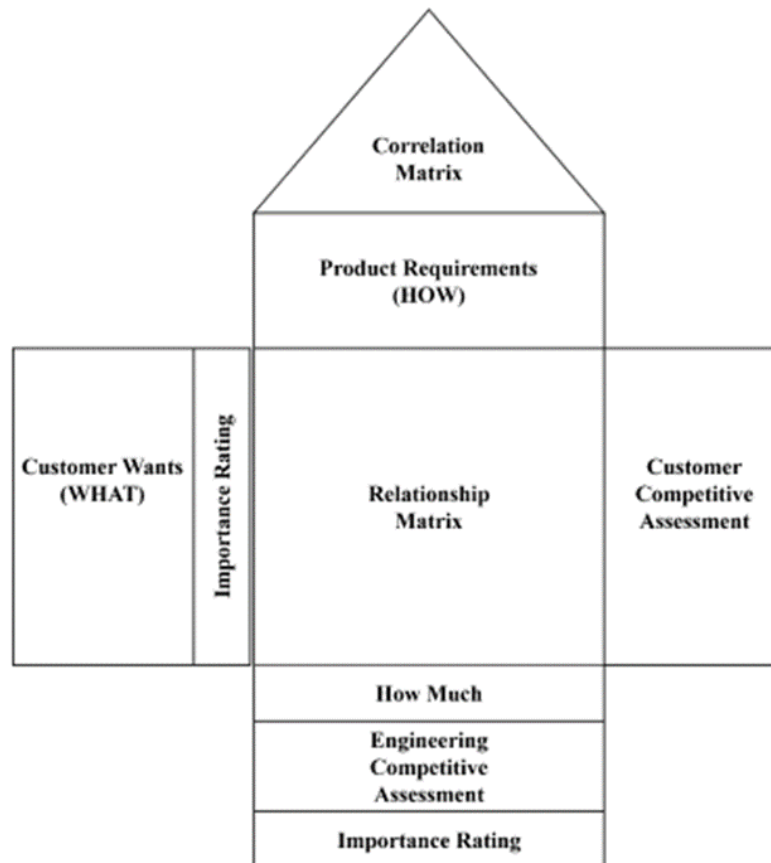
Correlation Matrix

Product Requirements (HOW)

Customer Wants (WHAT)

Importance Rating

Relationship Matrix

Customer Competitive Assessment

How Much

Engineering Competitive Assessment

Importance Rating